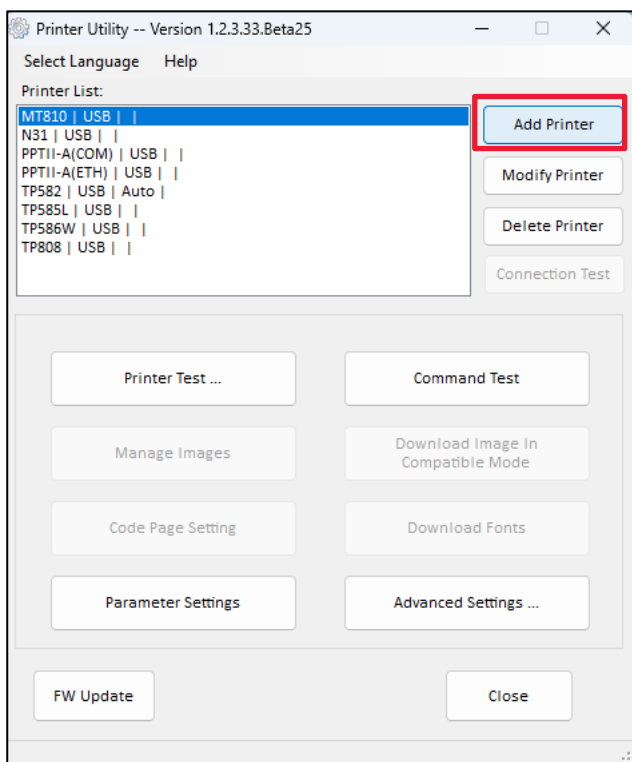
Printer Utility -- Version 1.2.3.33.Beta25

Select Language Help

Printer List:

MT810 | USB | |
N31 | USB | |
PPTII-A(COM) | USB | |
PPTII-A(ETH) | USB | |
TP582 | USB | Auto |
TP585L | USB | |
TP586W | USB | |
TP808 | USB | |

Add Printer

Modify Printer

Delete Printer

Connection Test

Printer Test ...

Command Test

Manage Images

Download Image In Compatible Mode

Code Page Setting

Download Fonts

Parameter Settings

Advanced Settings ...

FW Update

Close